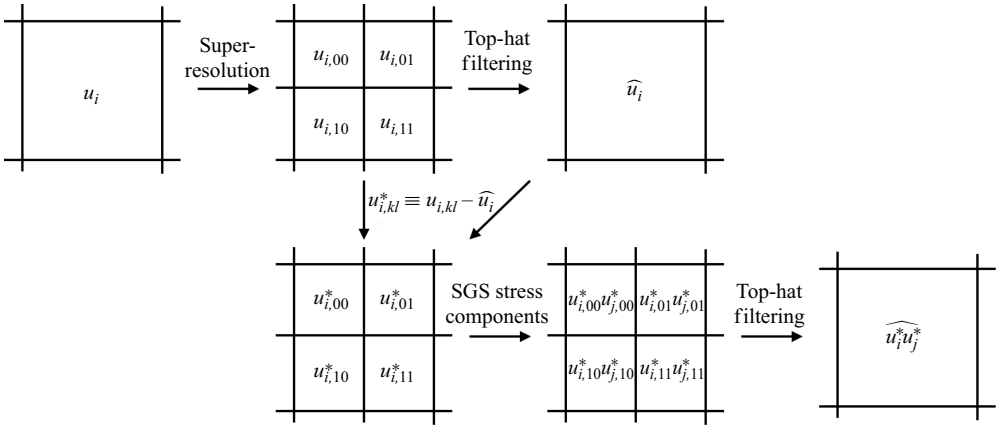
$u_i$

Super-resolution

$u_{i,00}$ $u_{i,01}$

$u_{i,10}$ $u_{i,11}$

Top-hat filtering

$\widehat{u_i}$

$u^*_{i,kl} \equiv u_{i,kl} - \widehat{u_i}$

$u^*_{i,00}$ $u^*_{i,01}$

$u^*_{i,10}$ $u^*_{i,11}$

SGS stress components

$u^*_{i,00}u^*_{j,00}$ $u^*_{i,01}u^*_{j,01}$

$u^*_{i,10}u^*_{j,10}$ $u^*_{i,11}u^*_{j,11}$

Top-hat filtering

$\widehat{u^*_i u^*_j}$